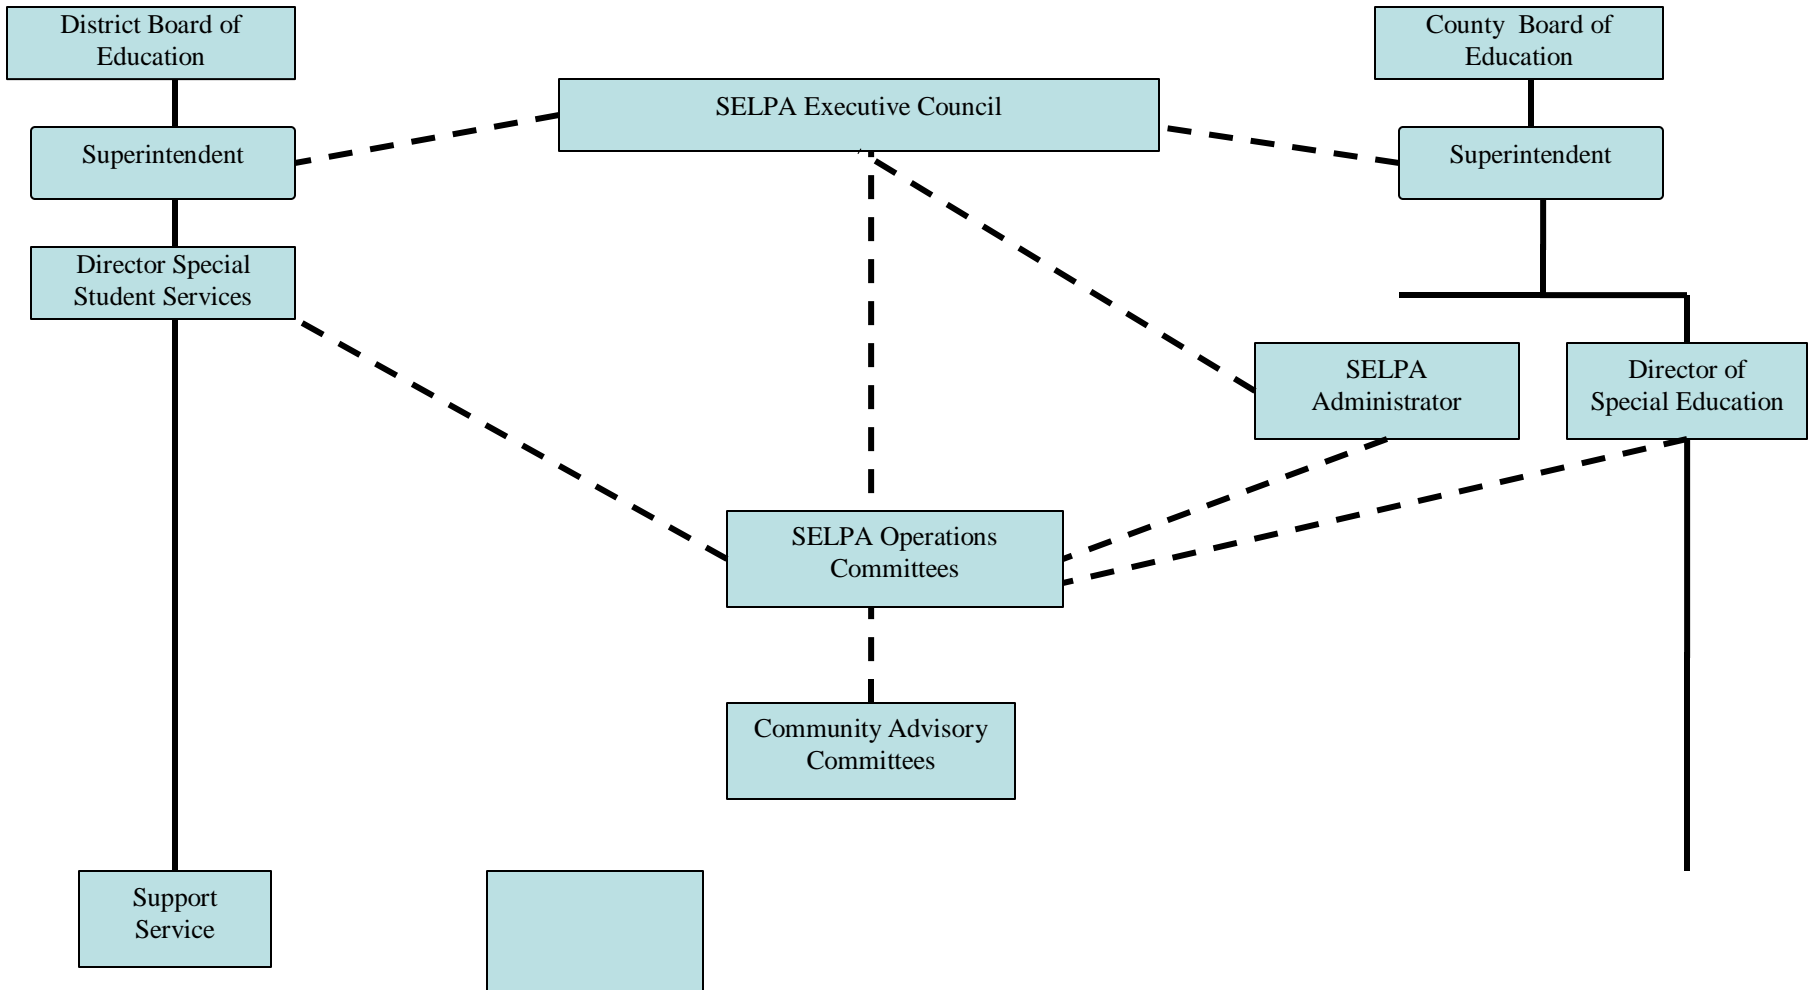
District Board of Education

County Board of Education

SELPA Executive Council

Superintendent

Superintendent

Director Special Student Services

SELPA Administrator

Director of Special Education

SELPA Operations Committees

Community Advisory Committees

Support Service